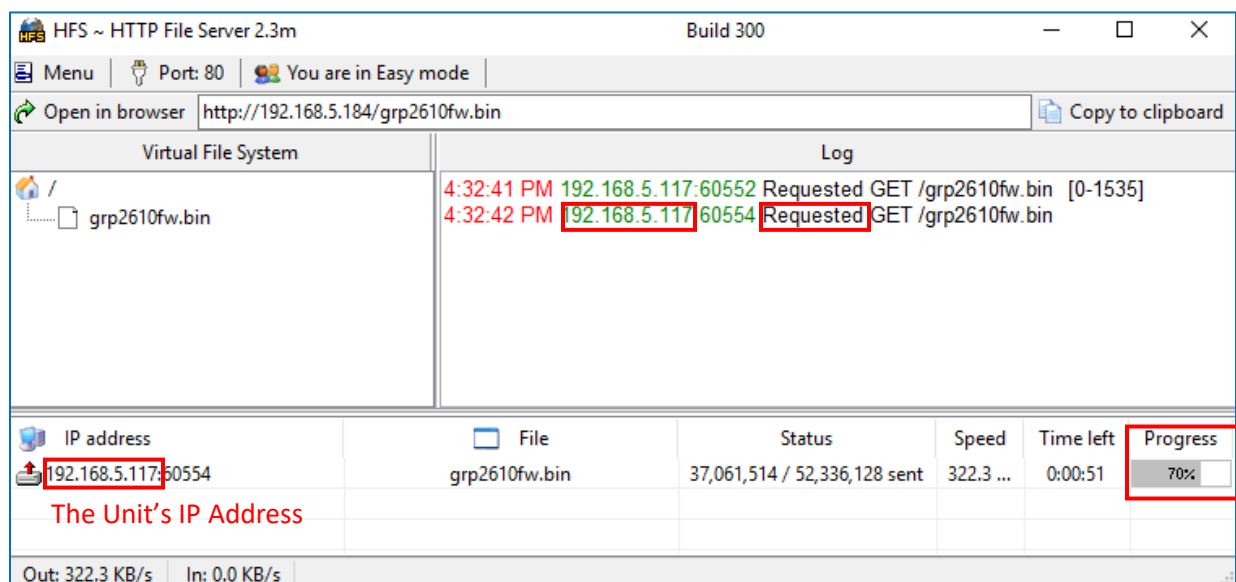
HFS ~ HTTP File Server 2.3m
Build 300

Menu | Port: 80 | You are in Easy mode

Open in browser http://192.168.5.184/grp2610fw.bin Copy to clipboard

Virtual File System

/
grp2610fw.bin

Log

4:32:41 PM 192.168.5.117:60552 Requested GET /grp2610fw.bin [0-1535]
4:32:42 PM 192.168.5.117:60554 Requested GET /grp2610fw.bin

| IP address | File | Status | Speed | Time left | Progress |
|---|---|---|---|---|---|
| 192.168.5.117:60554 | grp2610fw.bin | 37,061,514 / 52,336,128 sent | 322.3 ... | 0:00:51 | 70% |

The Unit's IP Address

Out: 322.3 KB/s In: 0.0 KB/s